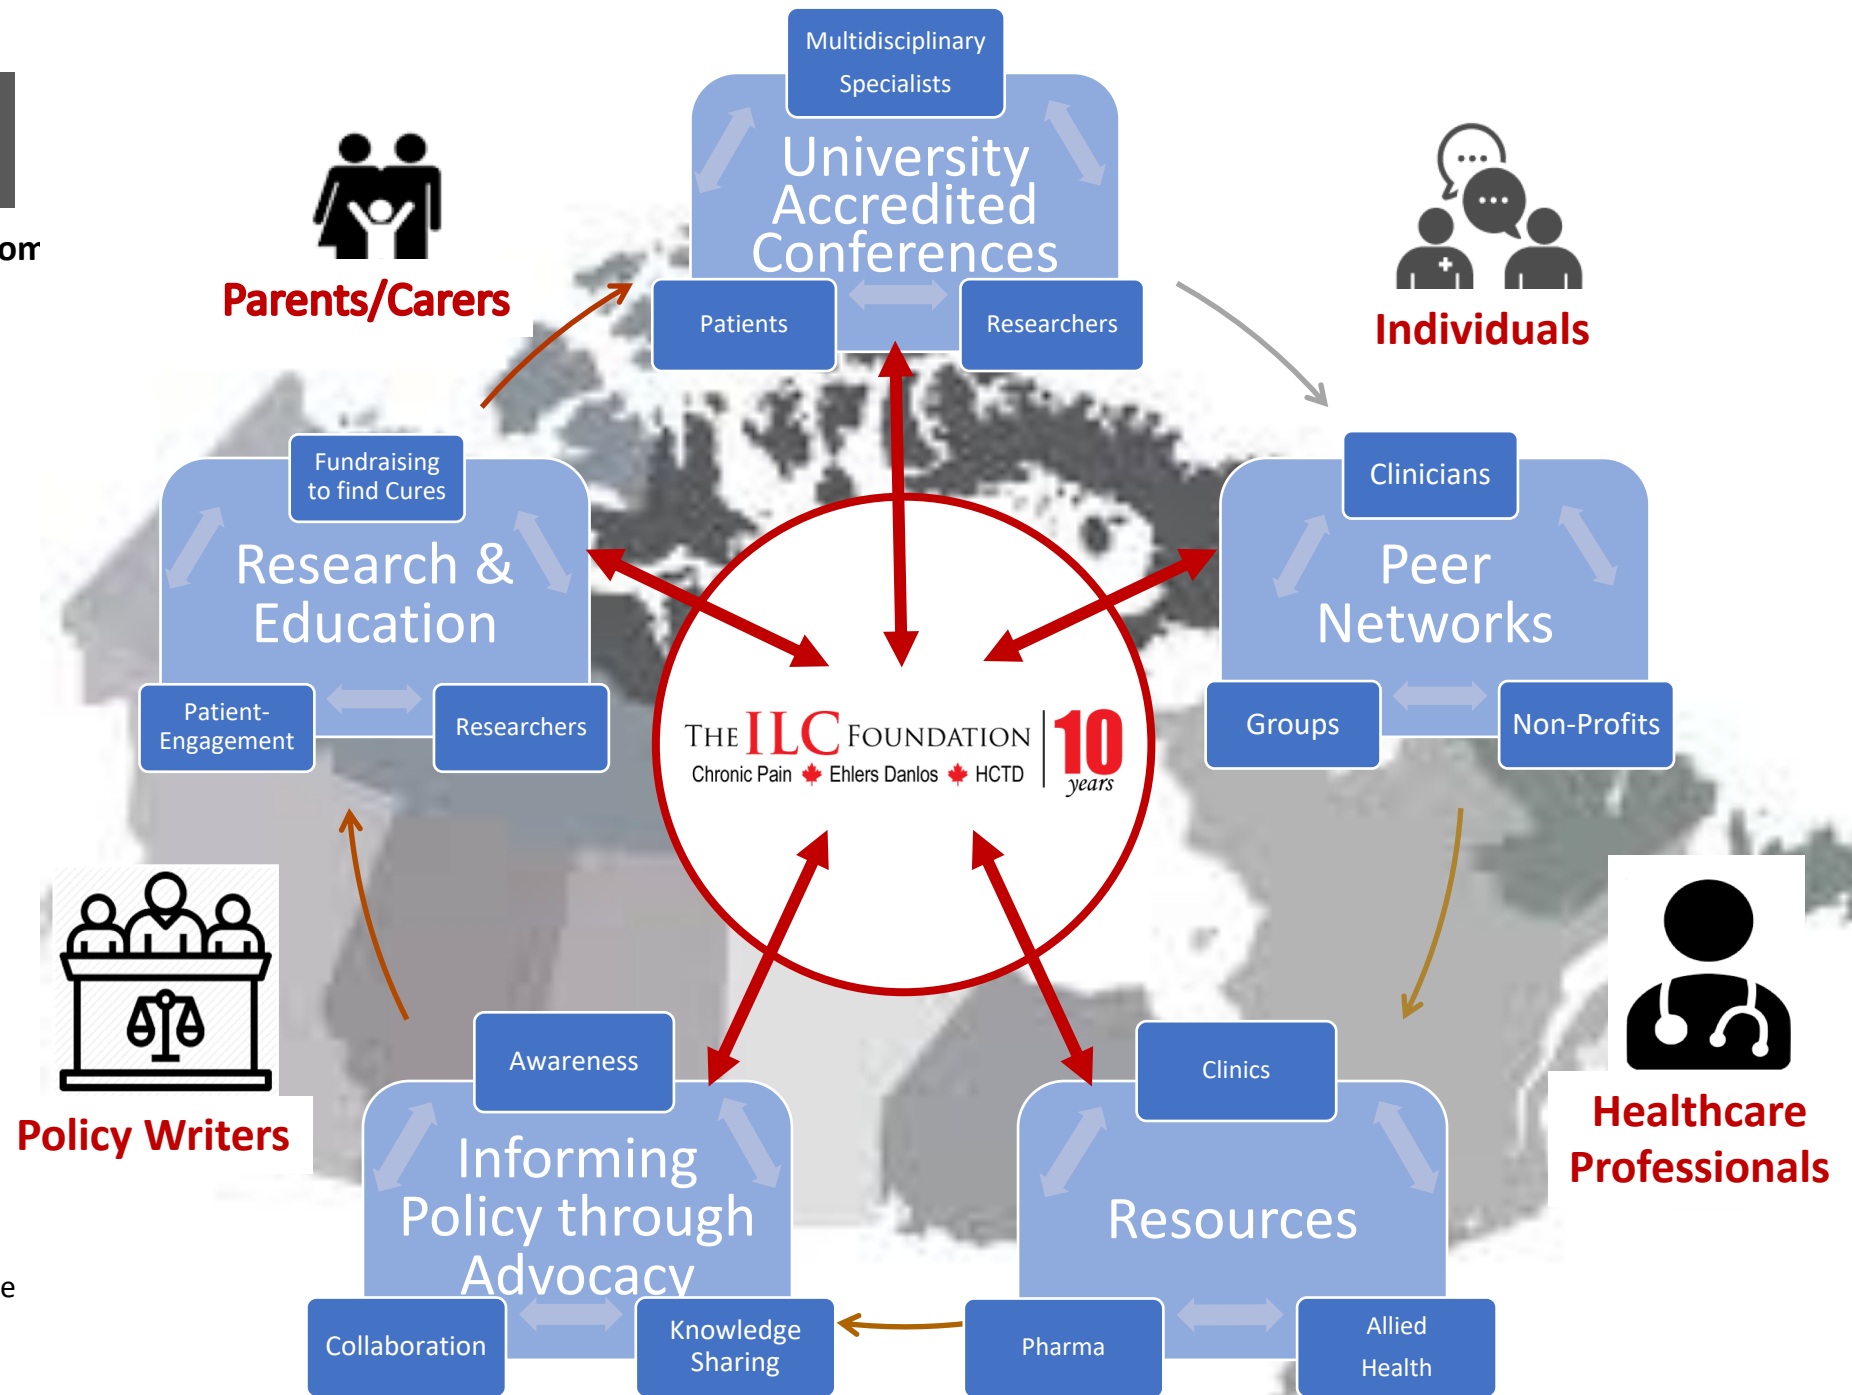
om

e

Multidisciplinary Specialists

University Accredited Conferences

Patients

Researchers

Parents/Carers

Individuals

Fundraising to find Cures

Research & Education

Patient-Engagement

Researchers

Clinicians

Peer Networks

Groups

Non-Profits

THE ILC FOUNDATION
Chronic Pain Ehlers Danlos HCTD
10 years

Policy Writers

Healthcare Professionals

Awareness

Informing Policy through Advocacy

Collaboration

Knowledge Sharing

Clinics

Resources

Pharma

Allied Health